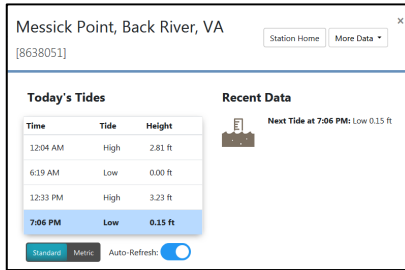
Messick Point, Back River, VA
[8638051]

Station Home
More Data ▾

×

Today's Tides

| Time | Tide | Height |
|---|---|---|
| 12:04 AM | High | 2.81 ft |
| 6:19 AM | Low | 0.00 ft |
| 12:33 PM | High | 3.23 ft |
| 7:06 PM | Low | 0.15 ft |

Standard Metric Auto-Refresh:

Recent Data

Next Tide at 7:06 PM: Low 0.15 ft